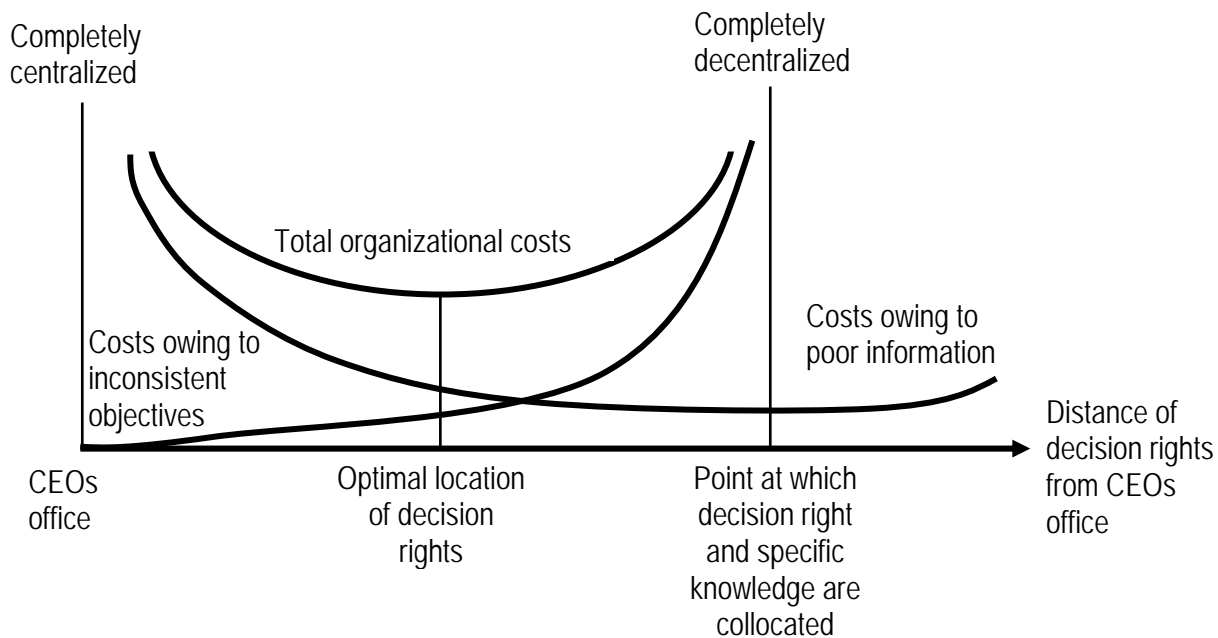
Completely centralized

Completely decentralized

Total organizational costs

Costs owing to poor information

Costs owing to inconsistent objectives

Distance of decision rights from CEOs office

CEOs office

Optimal location of decision rights

Point at which decision right and specific knowledge are collocated